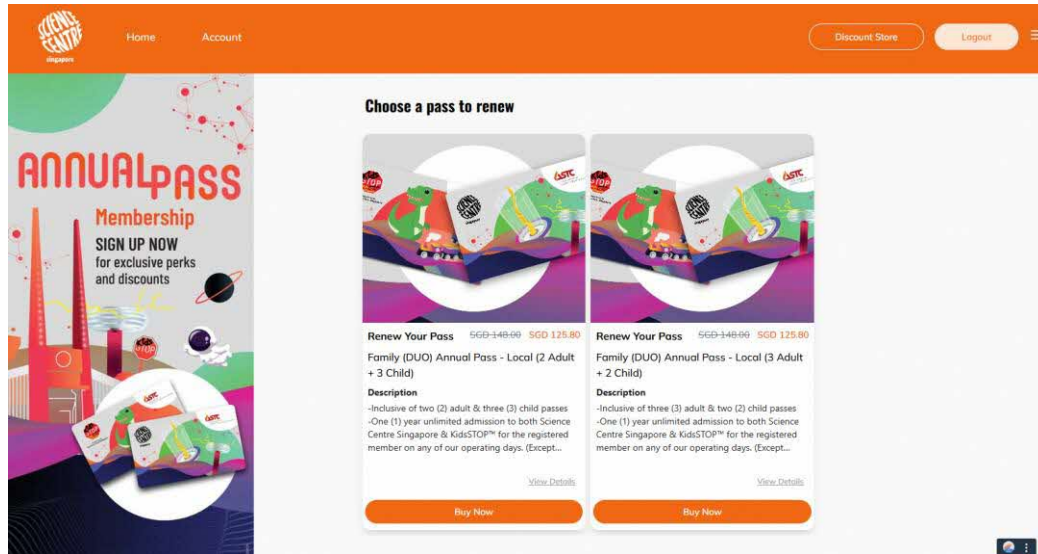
SCIENCE CENTRE Singapore

Home Account

Discount Store Logout

ANNUAL PASS
Membership
SIGN UP NOW
for exclusive perks and discounts

Choose a pass to renew

Renew Your Pass SGD 148.00 SGD 125.80

Family (DUO) Annual Pass - Local (2 Adult + 3 Child)

Description
-Inclusive of two (2) adult & three (3) child passes
-One (1) year unlimited admission to both Science Centre Singapore & KidsSTOP™ for the registered member on any of our operating days. (Except...

View Details

Buy Now

Renew Your Pass SGD 148.00 SGD 125.80

Family (DUO) Annual Pass - Local (3 Adult + 2 Child)

Description
-Inclusive of three (3) adult & two (2) child passes
-One (1) year unlimited admission to both Science Centre Singapore & KidsSTOP™ for the registered member on any of our operating days. (Except...

View Details

Buy Now